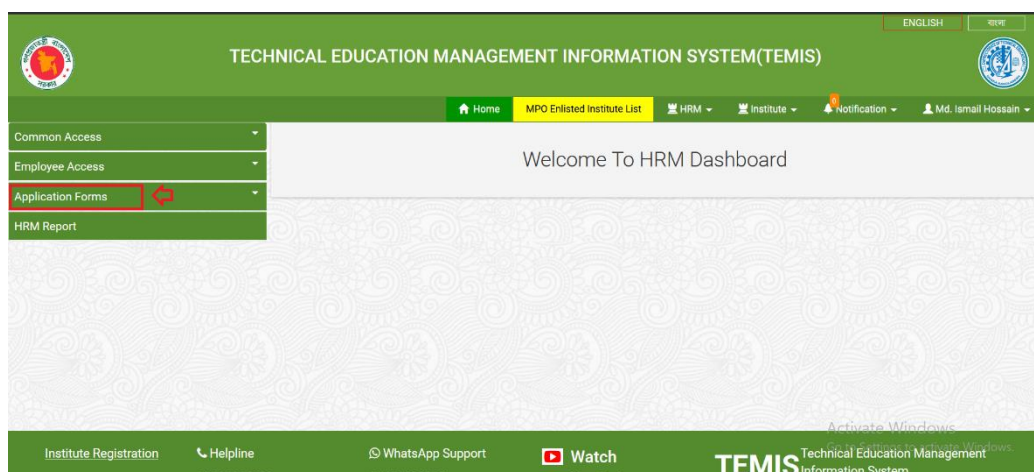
ENGLISH বাংলা

TECHNICAL EDUCATION MANAGEMENT INFORMATION SYSTEM(TEMIS)

Home MPO Enlisted Institute List HRM Institute 0 Notification Md. Ismail Hossain

Common Access
Employee Access
Application Forms
HRM Report

Welcome To HRM Dashboard

Activate Windows
Go to Settings to activate Windows.

Institute Registration Helpline WhatsApp Support Watch TEMIS Technical Education Management Information System